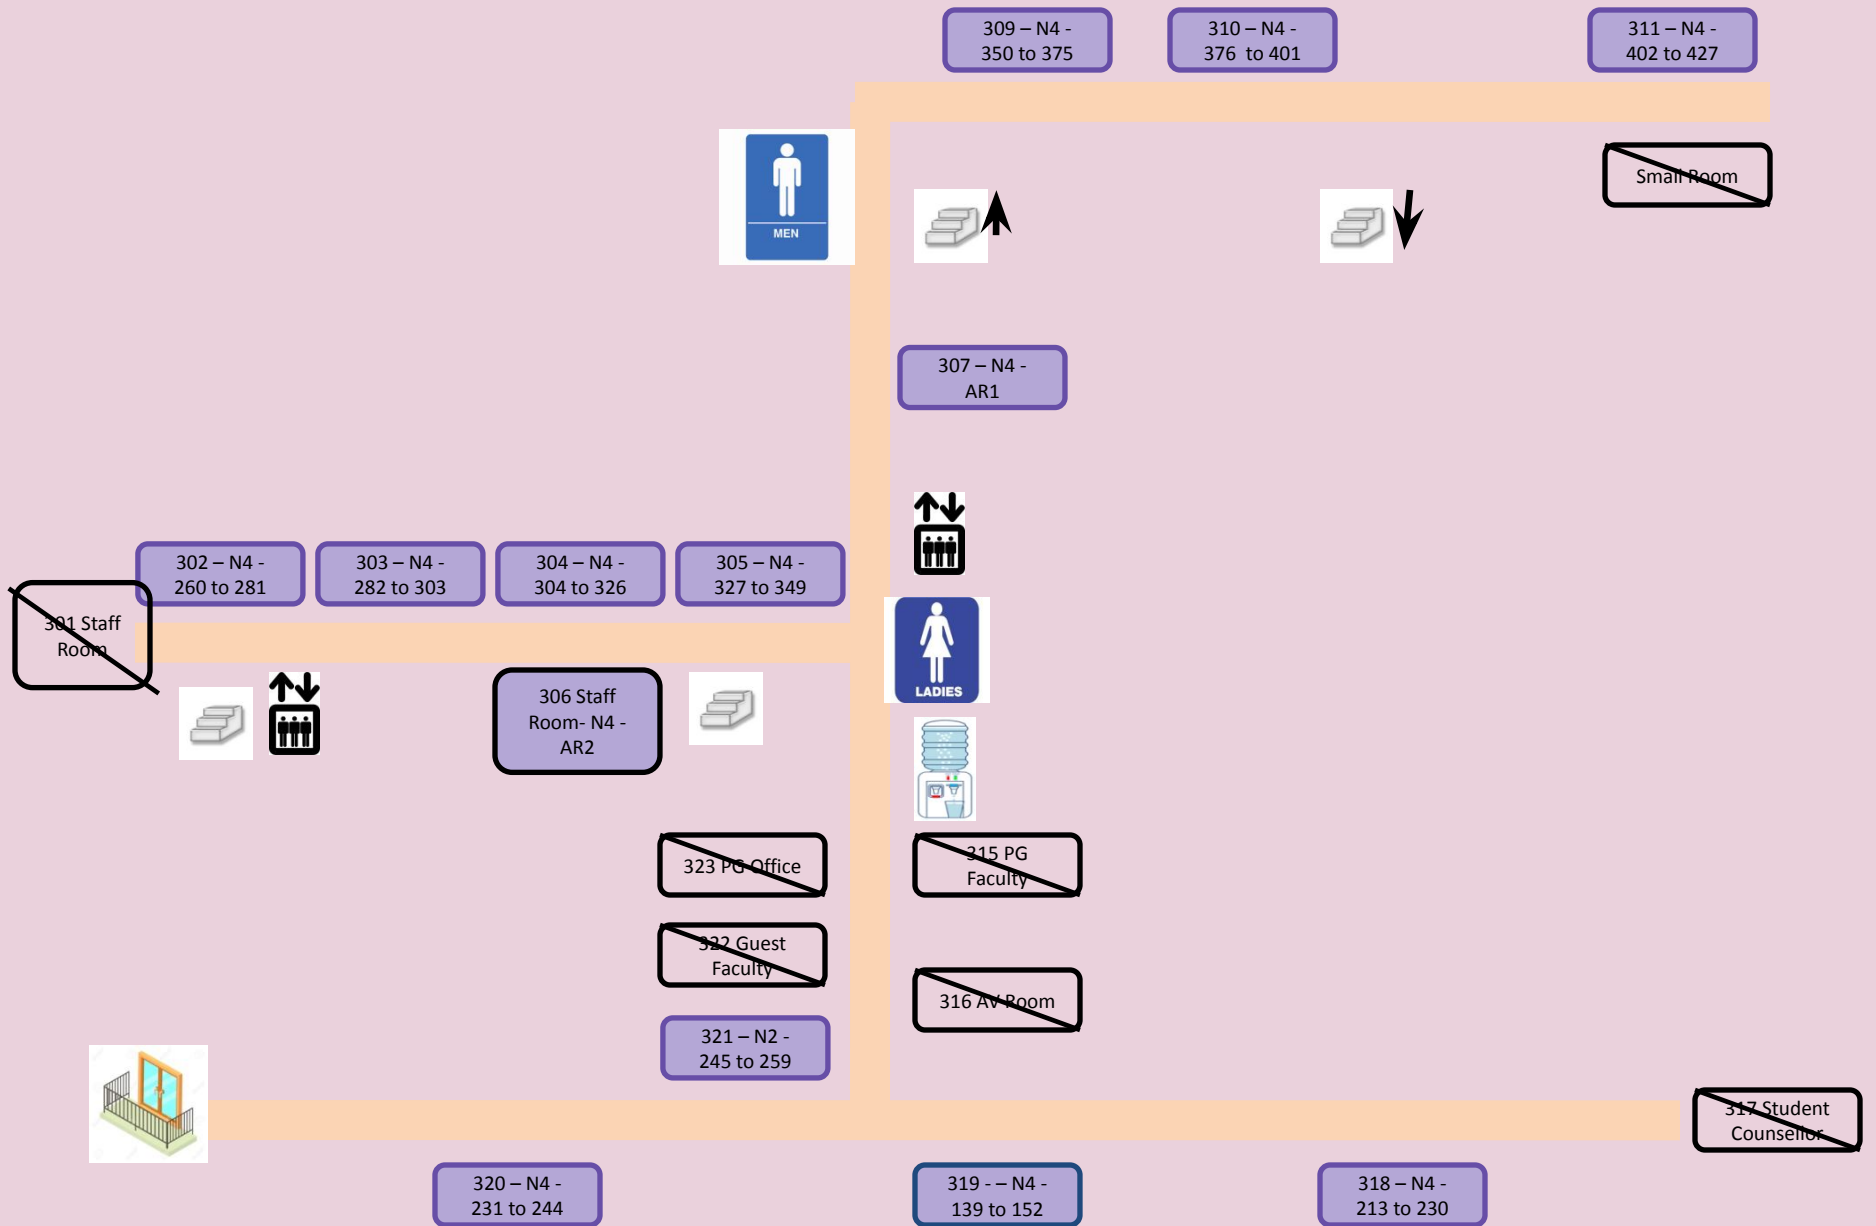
309 – N4 - 350 to 375

310 – N4 - 376 to 401

311 – N4 - 402 to 427

MEN

Small Room

307 – N4 - AR1

302 – N4 - 260 to 281

303 – N4 - 282 to 303

304 – N4 - 304 to 326

305 – N4 - 327 to 349

301 Staff Room

LADIES

306 Staff Room- N4 - AR2

323 PG Office

315 PG Faculty

322 Guest Faculty

316 AV Room

321 – N2 - 245 to 259

317 Student Counsellor

320 – N4 - 231 to 244

319 - – N4 - 139 to 152

318 – N4 - 213 to 230